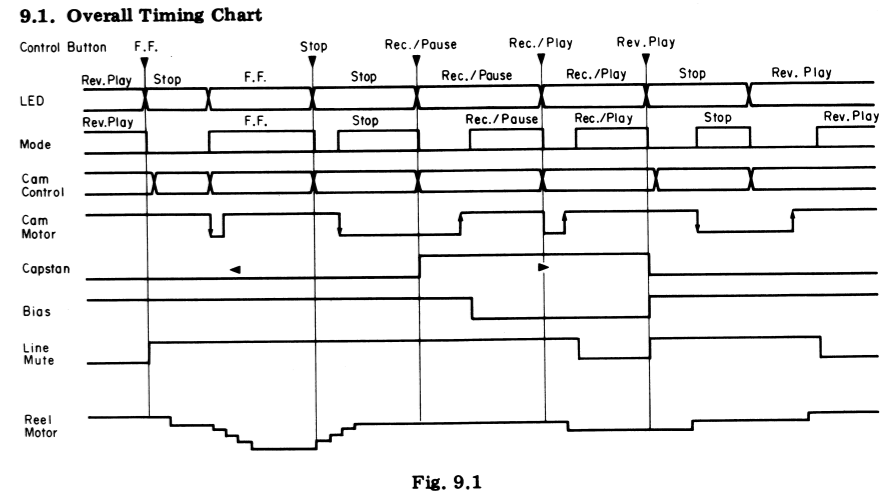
9.1. Overall Timing Chart

Control Button F.F. Stop Rec./Pause Rec./Play Rev.Play

LED Rev.Play Stop F.F. Stop Rec./Pause Rec./Play Stop Rev.Play

Mode Rev.Play F.F. Stop Rec./Pause Rec./Play Stop Rev.Play

Cam Control

Cam Motor

Capstan

Bias

Line Mute

Reel Motor

Fig. 9.1